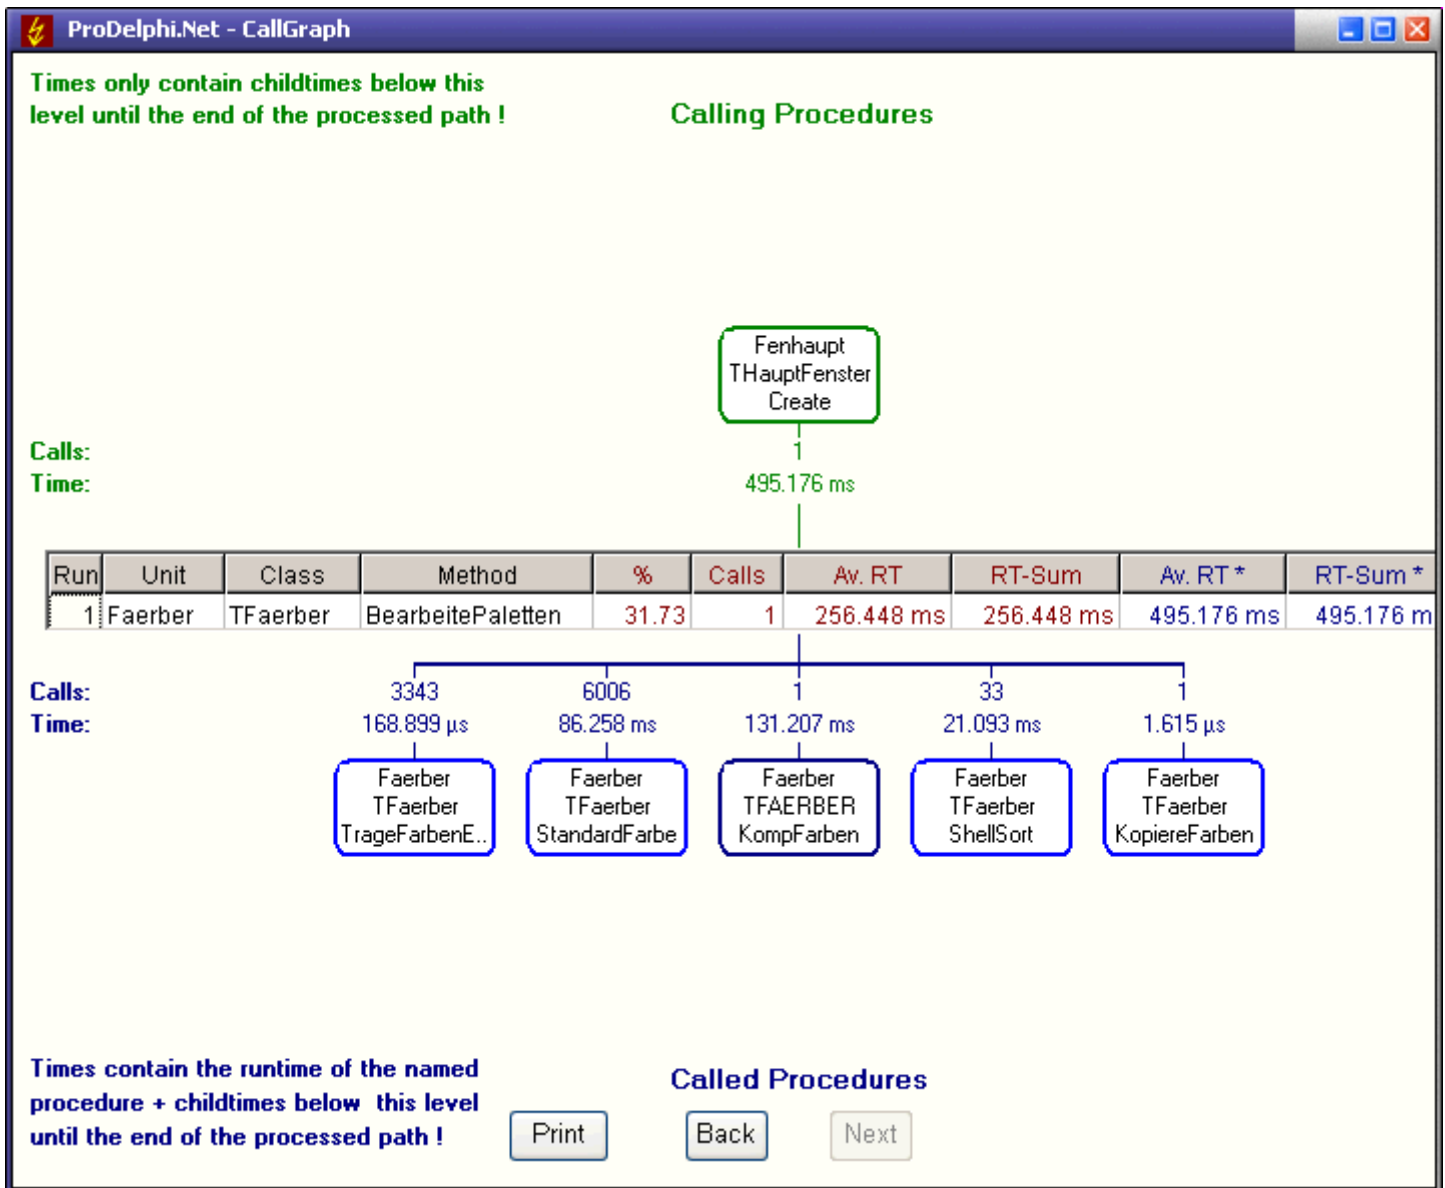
ProDelphi.Net - CallGraph

Times only contain childtimes below this level until the end of the processed path !

Calling Procedures

Fenhaupt
THauptFenster
Create

Calls: 1
Time: 495.176 ms

| Run | Unit | Class | Method | % | Calls | Av. RT | RT-Sum | Av. RT * | RT-Sum * |
|---|---|---|---|---|---|---|---|---|---|
| 1 | Faerber | TFaerber | BearbeitePaletten | 31.73 | 1 | 256.448 ms | 256.448 ms | 495.176 ms | 495.176 m |

Calls: 3343 6006 1 33 1
Time: 168.899 µs 86.258 ms 131.207 ms 21.093 ms 1.615 µs

Faerber
TFaerber
TrageFarbenE..

Faerber
TFaerber
StandardFarbe

Faerber
TFAERBER
KompFarben

Faerber
TFaerber
ShellSort

Faerber
TFaerber
KopiereFarben

Times contain the runtime of the named procedure + childtimes below this level until the end of the processed path !

Called Procedures

Print Back Next